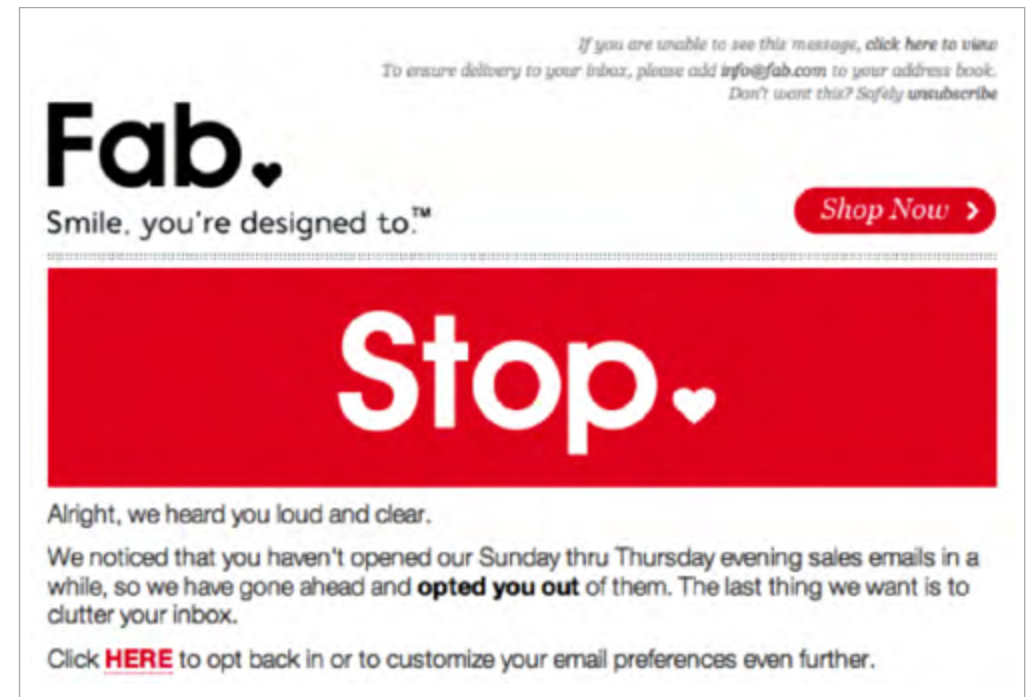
If you are unable to see this message, click here to view
To ensure delivery to your inbox, please add info@fab.com to your address book.
Don't want this? Safely unsubscribe

Fab.

Smile. you're designed to.™

Shop Now ›

Stop.

Alright, we heard you loud and clear.

We noticed that you haven't opened our Sunday thru Thursday evening sales emails in a while, so we have gone ahead and opted you out of them. The last thing we want is to clutter your inbox.

Click HERE to opt back in or to customize your email preferences even further.